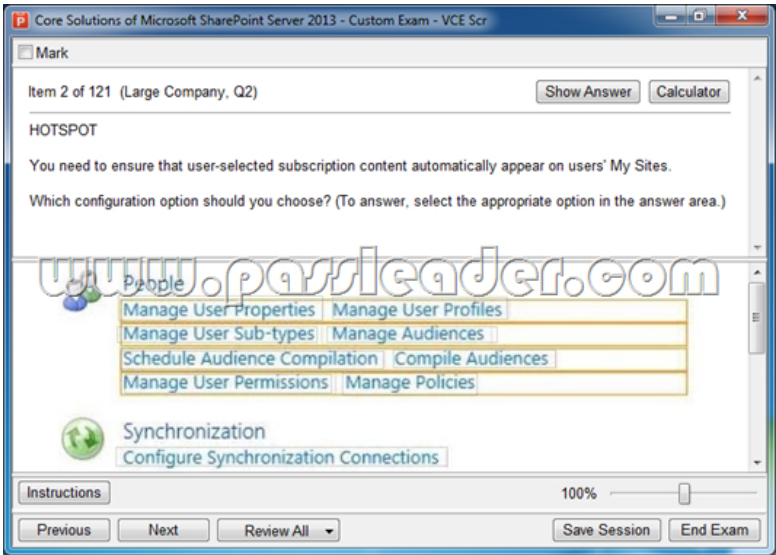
Core Solutions of Microsoft SharePoint Server 2013 - Custom Exam - VCE Scr

Mark

Item 2 of 121 (Large Company, Q2)

Show Answer

Calculator

HOTSPOT

You need to ensure that user-selected subscription content automatically appear on users' My Sites.

Which configuration option should you choose? (To answer, select the appropriate option in the answer area.)

www.passleader.com

People

| Manage User Properties | Manage User Profiles |
|---|---|
| Manage User Sub-types | Manage Audiences |
| Schedule Audience Compilation | Compile Audiences |
| Manage User Permissions | Manage Policies |

Synchronization

Configure Synchronization Connections

Instructions

100%

Previous

Next

Review All

Save Session

End Exam